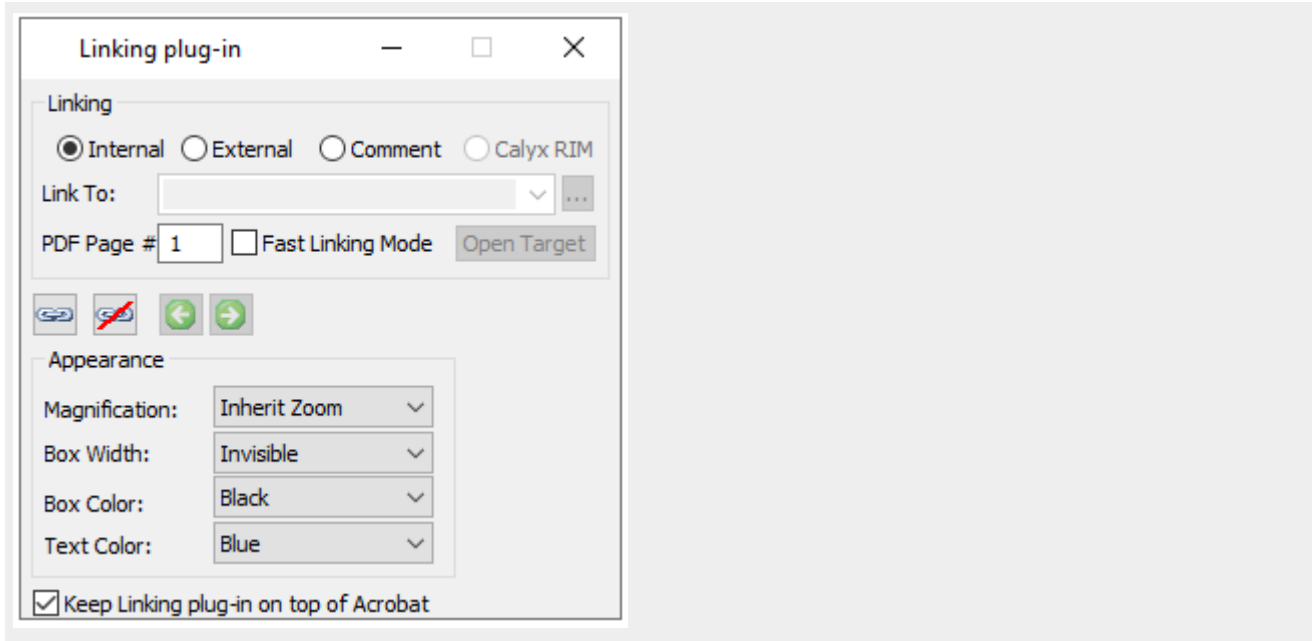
Linking plug-in

Linking

Internal External Comment Calyx RIM

Link To: ...

PDF Page # 1 Fast Linking Mode Open Target

Appearance

Magnification: Inherit Zoom

Box Width: Invisible

Box Color: Black

Text Color: Blue

Keep Linking plug-in on top of Acrobat